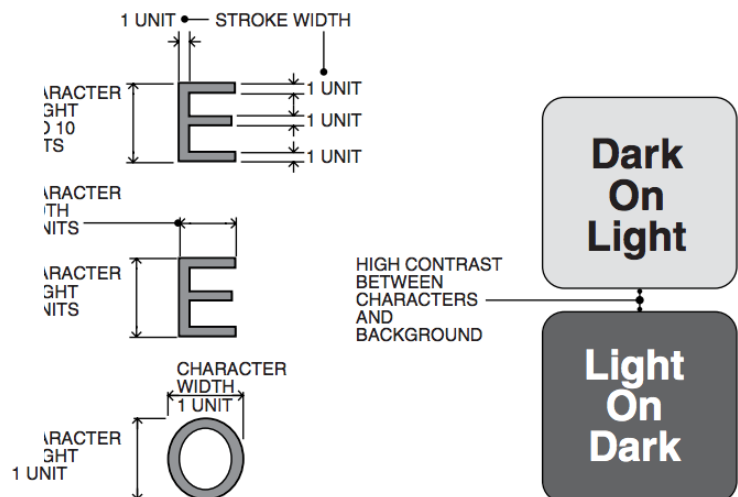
1 UNIT STROKE WIDTH

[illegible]RACTER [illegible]GHT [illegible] 10 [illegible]TS

1 UNIT

1 UNIT

1 UNIT

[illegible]RACTER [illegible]TH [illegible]NITS

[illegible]RACTER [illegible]GHT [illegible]NITS

CHARACTER WIDTH 1 UNIT

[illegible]RACTER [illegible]GHT 1 UNIT

HIGH CONTRAST BETWEEN CHARACTERS AND BACKGROUND

Dark On Light

Light On Dark